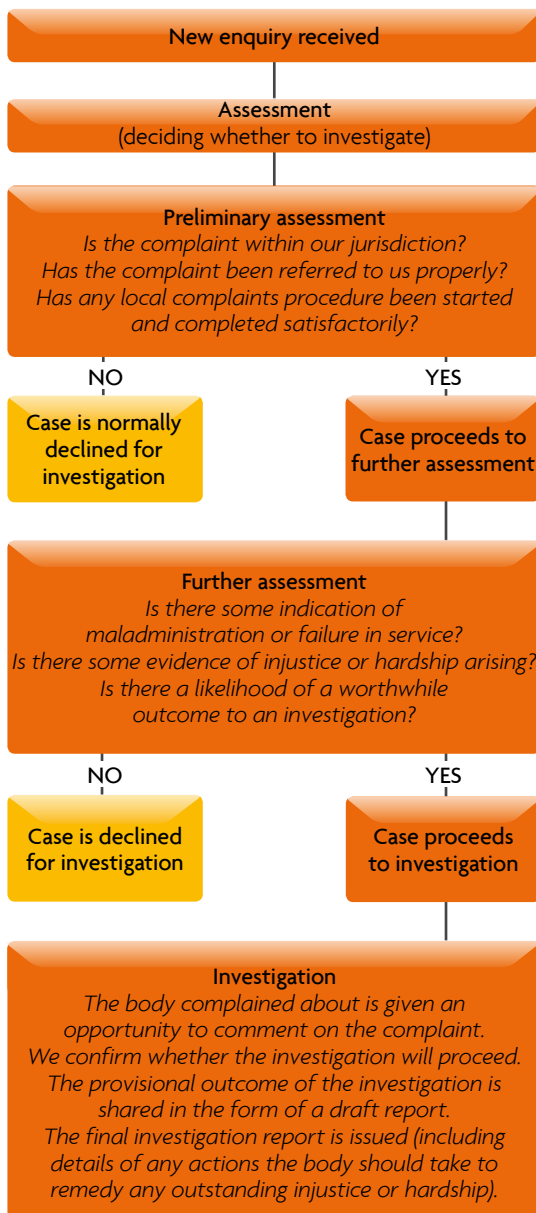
New enquiry received

Assessment
(deciding whether to investigate)

Preliminary assessment
Is the complaint within our jurisdiction?
Has the complaint been referred to us properly?
Has any local complaints procedure been started and completed satisfactorily?

NO

YES

Case is normally declined for investigation

Case proceeds to further assessment

Further assessment
Is there some indication of maladministration or failure in service?
Is there some evidence of injustice or hardship arising?
Is there a likelihood of a worthwhile outcome to an investigation?

NO

YES

Case is declined for investigation

Case proceeds to investigation

Investigation
The body complained about is given an opportunity to comment on the complaint.
We confirm whether the investigation will proceed.
The provisional outcome of the investigation is shared in the form of a draft report.
The final investigation report is issued (including details of any actions the body should take to remedy any outstanding injustice or hardship).